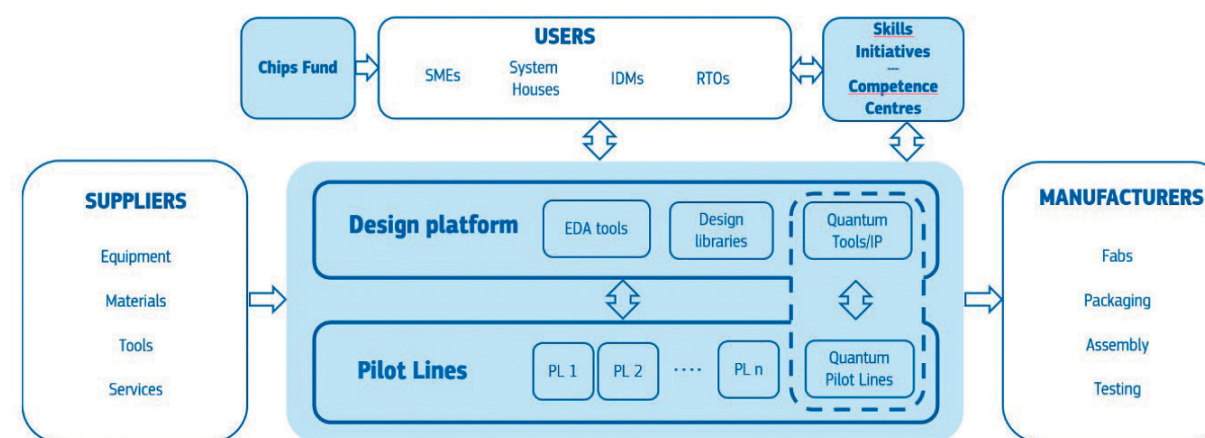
Chips Fund

USERS

SMEs

System Houses

IDMs

RTOs

Skills Initiatives
—
Competence Centres

SUPPLIERS

Equipment

Materials

Tools

Services

Design platform

EDA tools

Design libraries

Quantum Tools/IP

Pilot Lines

PL 1

PL 2

....

PL n

Quantum Pilot Lines

MANUFACTURERS

Fabs

Packaging

Assembly

Testing